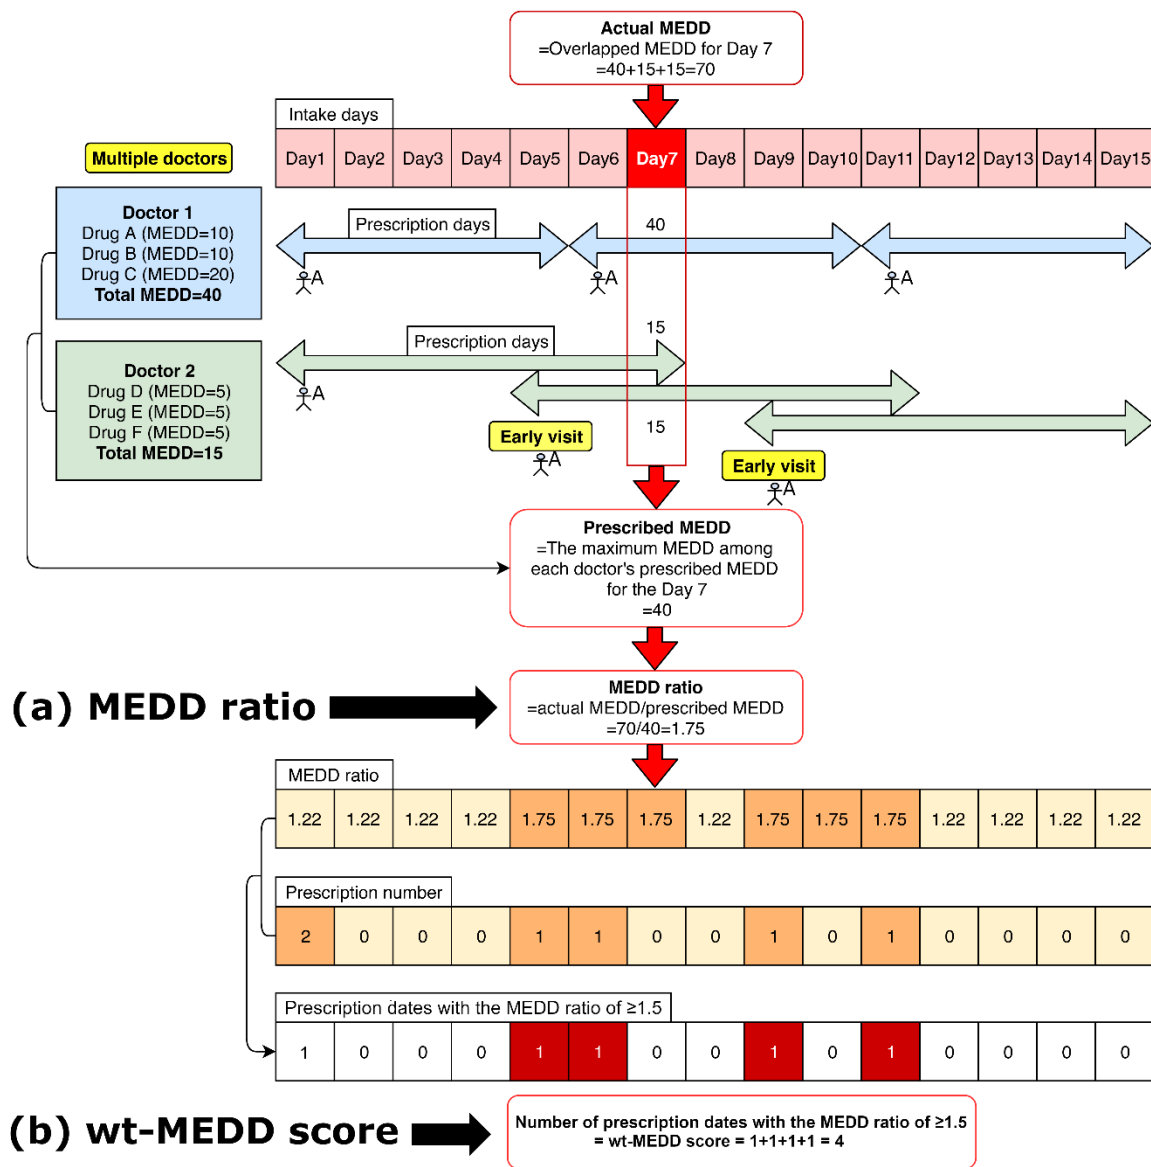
Actual MEDD
=Overlapped MEDD for Day 7
=40+15+15=70

Intake days

| Day1 | Day2 | Day3 | Day4 | Day5 | Day6 | Day7 | Day8 | Day9 | Day10 | Day11 | Day12 | Day13 | Day14 | Day15 |
|---|---|---|---|---|---|---|---|---|---|---|---|---|---|---|

Multiple doctors

Doctor 1
Drug A (MEDD=10)
Drug B (MEDD=10)
Drug C (MEDD=20)
Total MEDD=40

Prescription days

40

A A A

Doctor 2
Drug D (MEDD=5)
Drug E (MEDD=5)
Drug F (MEDD=5)
Total MEDD=15

Prescription days

15

A

Early visit
A

15

Early visit
A

Prescribed MEDD
=The maximum MEDD among each doctor's prescribed MEDD for the Day 7
=40

(a) MEDD ratio

MEDD ratio
=actual MEDD/prescribed MEDD
=70/40=1.75

MEDD ratio

| 1.22 | 1.22 | 1.22 | 1.22 | 1.75 | 1.75 | 1.75 | 1.22 | 1.75 | 1.75 | 1.75 | 1.22 | 1.22 | 1.22 | 1.22 |
|---|---|---|---|---|---|---|---|---|---|---|---|---|---|---|

Prescription number

| 2 | 0 | 0 | 0 | 1 | 1 | 0 | 0 | 1 | 0 | 1 | 0 | 0 | 0 | 0 |
|---|---|---|---|---|---|---|---|---|---|---|---|---|---|---|

Prescription dates with the MEDD ratio of ≥1.5

| 1 | 0 | 0 | 0 | 1 | 1 | 0 | 0 | 1 | 0 | 1 | 0 | 0 | 0 | 0 |
|---|---|---|---|---|---|---|---|---|---|---|---|---|---|---|

(b) wt-MEDD score

Number of prescription dates with the MEDD ratio of ≥1.5
= wt-MEDD score = 1+1+1+1 = 4